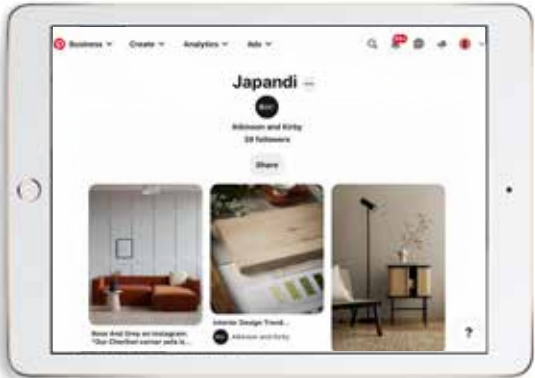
Business ▾ Create ▾ Analytics ▾ Ads ▾

Japandi ···

Atkinson and Kirby
29 followers

Share

Rose And Grey on Instagram: "Our Chesterfield corner sofa is...

Interior Design Trend...
Atkinson and Kirby

?